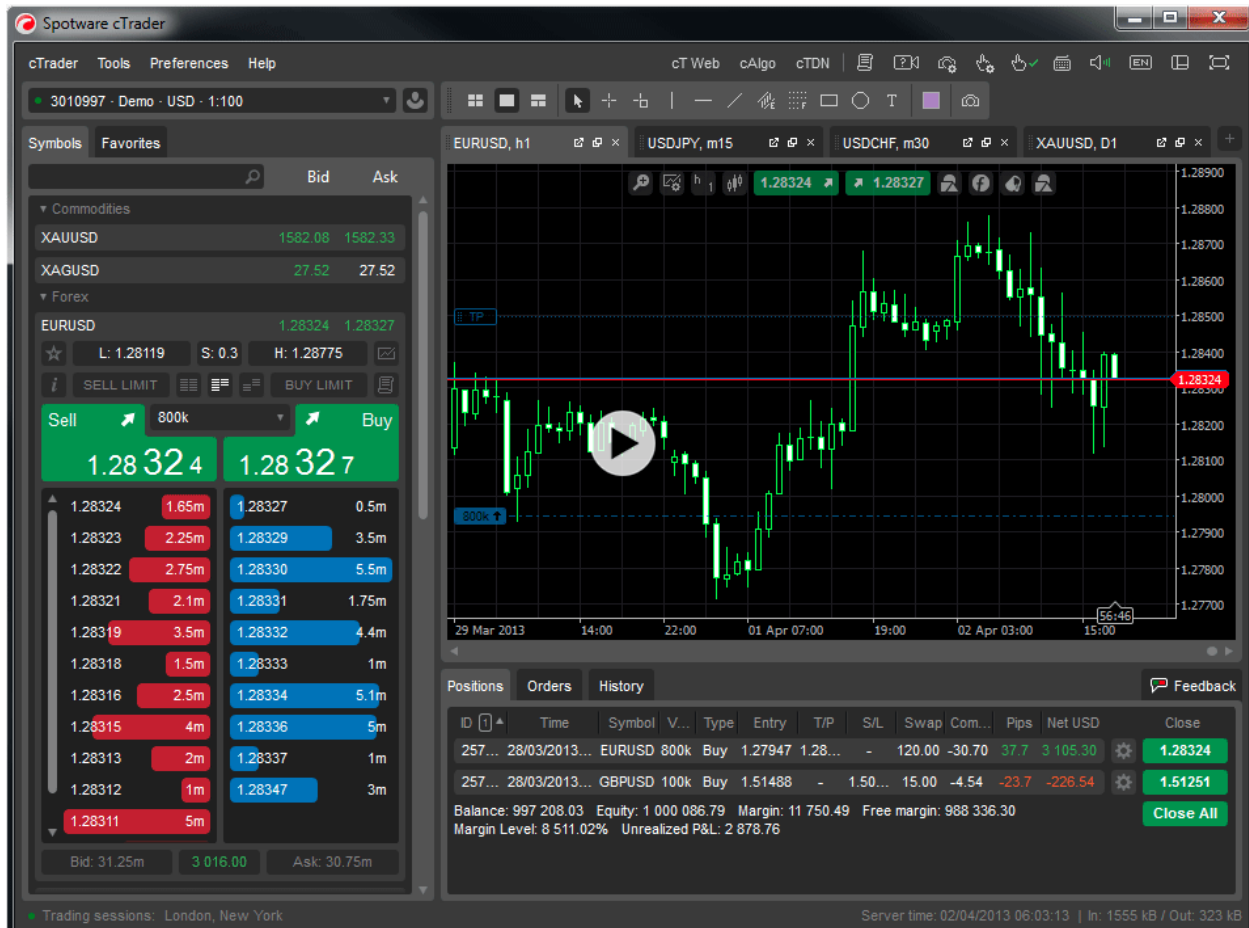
Spotware cTrader

cTrader Tools Preferences Help

cT Web cAlgo cTDN

EN

3010997 · Demo · USD · 1:100

Symbols Favorites

Bid Ask

▾ Commodities

| | | |
|---|---|---|
| XAUUSD | 1582.08 | 1582.33 |
| XAGUSD | 27.52 | 27.52 |

▾ Forex

| | | |
|---|---|---|
| EURUSD | 1.28324 | 1.28327 |

L: 1.28119 S: 0.3 H: 1.28775

SELL LIMIT BUY LIMIT

Sell 800k Buy

1.28 32 4 1.28 32 7

| | | | |
|---|---|---|---|
| 1.28324 | 1.65m | 1.28327 | 0.5m |
| 1.28323 | 2.25m | 1.28329 | 3.5m |
| 1.28322 | 2.75m | 1.28330 | 5.5m |
| 1.28321 | 2.1m | 1.28331 | 1.75m |
| 1.28319 | 3.5m | 1.28332 | 4.4m |
| 1.28318 | 1.5m | 1.28333 | 1m |
| 1.28316 | 2.5m | 1.28334 | 5.1m |
| 1.28315 | 4m | 1.28336 | 5m |
| 1.28313 | 2m | 1.28337 | 1m |
| 1.28312 | 1m | 1.28347 | 3m |
| 1.28311 | 5m | | |

Bid: 31.25m 3 016.00 Ask: 30.75m

EURUSD, h1 USDJPY, m15 USDCHF, m30 XAUUSD, D1

h 1 1.28324 1.28327

TP 800k

1.28900 1.28800 1.28700 1.28600 1.28500 1.28400 1.28324 1.28300 1.28200 1.28100 1.28000 1.27900 1.27800 1.27700

29 Mar 2013 14:00 22:00 01 Apr 07:00 19:00 02 Apr 03:00 15:00 56:46

Positions Orders History Feedback

| ID 1 | Time | Symbol | V... | Type | Entry | T/P | S/L | Swap | Com... | Pips | Net USD | Close |
|---|---|---|---|---|---|---|---|---|---|---|---|---|
| 257... | 28/03/2013... | EURUSD | 800k | Buy | 1.27947 | 1.28... | - | 120.00 | -30.70 | 37.7 | 3 105.30 | 1.28324 |
| 257... | 28/03/2013... | GBPUSD | 100k | Buy | 1.51488 | - | 1.50... | 15.00 | -4.54 | -23.7 | -226.54 | 1.51251 |

Balance: 997 208.03 Equity: 1 000 086.79 Margin: 11 750.49 Free margin: 988 336.30
Margin Level: 8 511.02% Unrealized P&L: 2 878.76

Close All

Trading sessions: London, New York

Server time: 02/04/2013 06:03:13 | In: 1555 kB / Out: 323 kB